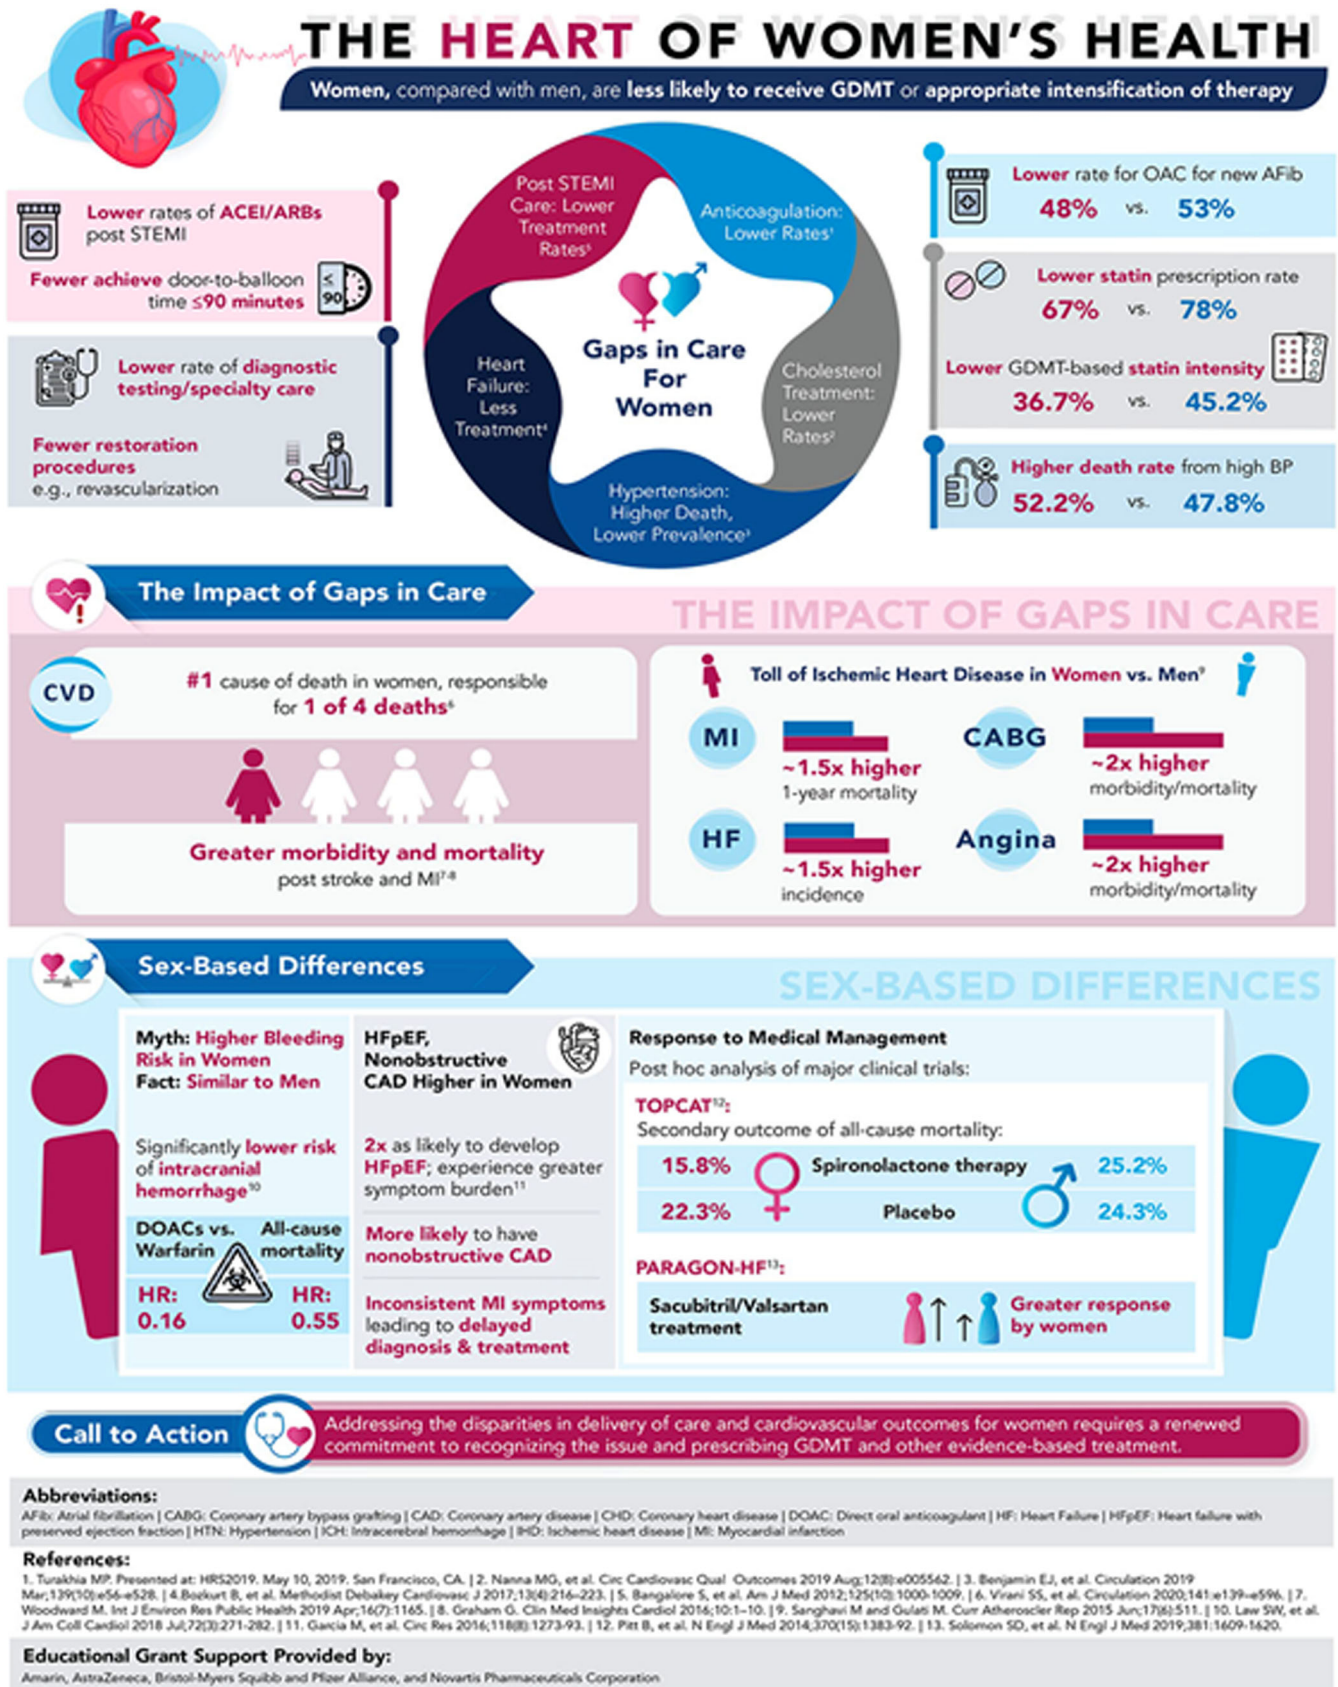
THE HEART OF WOMEN'S HEALTH

Women, compared with men, are less likely to receive GDMT or appropriate intensification of therapy

Lower rates of ACEI/ARBs post STEMI

Fewer achieve door-to-balloon time ≤90 minutes

≤ 90

Lower rate of diagnostic testing/specialty care

Fewer restoration procedures e.g., revascularization

Post STEMI Care: Lower Treatment Rates$^5$

Anticoagulation: Lower Rates$^1$

Cholesterol Treatment: Lower Rates$^2$

Hypertension: Higher Death, Lower Prevalence$^3$

Heart Failure: Less Treatment$^4$

Gaps in Care For Women

Lower rate for OAC for new AFib
48% vs. 53%

Lower statin prescription rate
67% vs. 78%

Lower GDMT-based statin intensity
36.7% vs. 45.2%

Higher death rate from high BP
52.2% vs. 47.8%

The Impact of Gaps in Care

THE IMPACT OF GAPS IN CARE

CVD

#1 cause of death in women, responsible for 1 of 4 deaths$^6$

Greater morbidity and mortality post stroke and MI$^{7,8}$

Toll of Ischemic Heart Disease in Women vs. Men$^9$

MI
~1.5x higher
1-year mortality

CABG
~2x higher
morbidity/mortality

HF
~1.5x higher
incidence

Angina
~2x higher
morbidity/mortality

Sex-Based Differences

SEX-BASED DIFFERENCES

Myth: Higher Bleeding Risk in Women
Fact: Similar to Men

Significantly lower risk of intracranial hemorrhage$^{10}$

DOACs vs. Warfarin

All-cause mortality

HR: 0.16

HR: 0.55

HFpEF, Nonobstructive CAD Higher in Women

2x as likely to develop HFpEF; experience greater symptom burden$^{11}$

More likely to have nonobstructive CAD

Inconsistent MI symptoms leading to delayed diagnosis & treatment

Response to Medical Management

Post hoc analysis of major clinical trials:

TOPCAT$^{12}$:
Secondary outcome of all-cause mortality:

| 15.8% | Spironolactone therapy | 25.2% |
|---|---|---|
| 22.3% | Placebo | 24.3% |

PARAGON-HF$^{13}$:

Sacubitril/Valsartan treatment

Greater response by women

Call to Action

Addressing the disparities in delivery of care and cardiovascular outcomes for women requires a renewed commitment to recognizing the issue and prescribing GDMT and other evidence-based treatment.

Abbreviations:
AFib: Atrial fibrillation | CABG: Coronary artery bypass grafting | CAD: Coronary artery disease | CHD: Coronary heart disease | DOAC: Direct oral anticoagulant | HF: Heart Failure | HFpEF: Heart failure with preserved ejection fraction | HTN: Hypertension | ICH: Intracerebral hemorrhage | IHD: Ischemic heart disease | MI: Myocardial infarction

References:
1. Turakhia MP. Presented at: HRS2019. May 10, 2019. San Francisco, CA. | 2. Nanna MG, et al. Circ Cardiovasc Qual Outcomes 2019 Aug;12(8):e005562. | 3. Benjamin EJ, et al. Circulation 2019 Mar;139(10):e56-e528. | 4. Bozkurt B, et al. Methodist Debakey Cardiovasc J 2017;13(4):216–223. | 5. Bangalore S, et al. Am J Med 2012;125(10):1000-1009. | 6. Virani SS, et al. Circulation 2020;141:e139–e596. | 7. Woodward M. Int J Environ Res Public Health 2019 Apr;16(7):1165. | 8. Graham G. Clin Med Insights Cardiol 2016;10:1–10. | 9. Sanghavi M and Gulati M. Curr Atheroscler Rep 2015 Jun;17(6):511. | 10. Law SW, et al. J Am Coll Cardiol 2018 Jul;72(3):271-282. | 11. Garcia M, et al. Circ Res 2016;118(8):1273-93. | 12. Pitt B, et al. N Engl J Med 2014;370(15):1383-92. | 13. Solomon SD, et al. N Engl J Med 2019;381:1609-1620.

Educational Grant Support Provided by:
Amarin, AstraZeneca, Bristol-Myers Squibb and Pfizer Alliance, and Novartis Pharmaceuticals Corporation